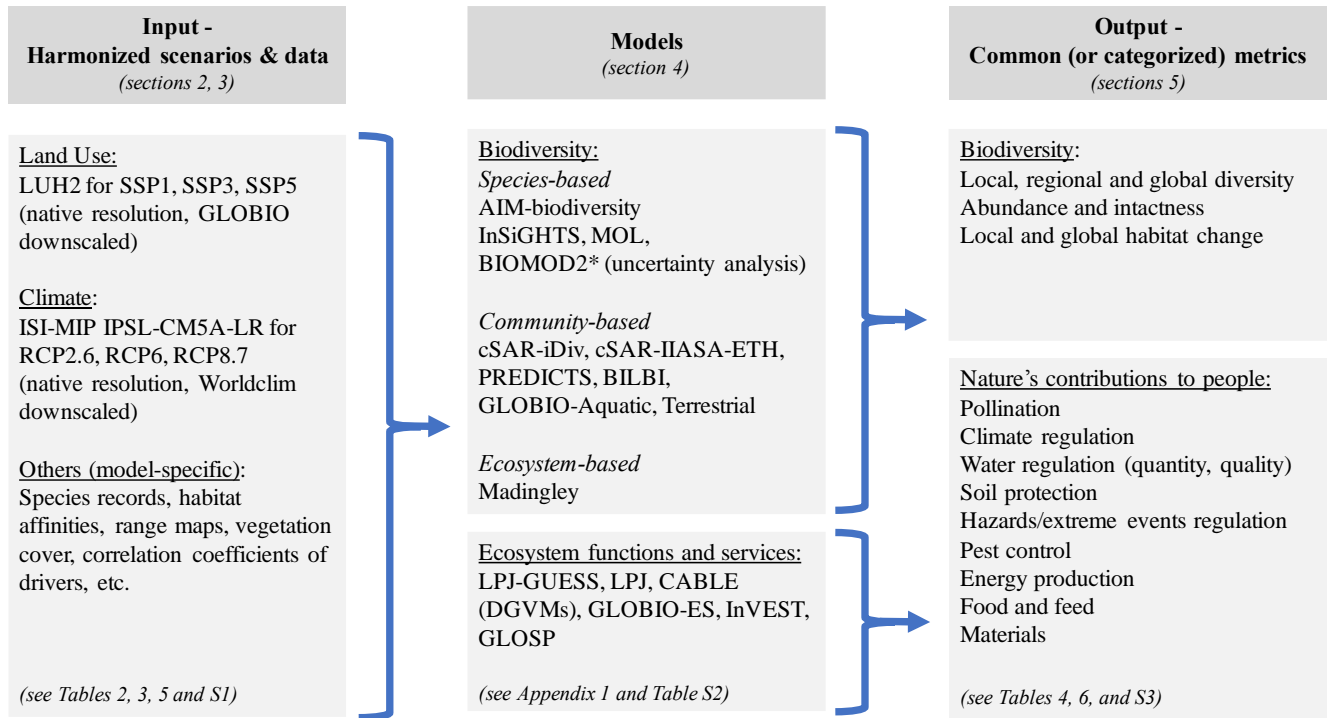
Input -
Harmonized scenarios & data
(sections 2, 3)

Models
(section 4)

Output -
Common (or categorized) metrics
(sections 5)

Land Use:
LUH2 for SSP1, SSP3, SSP5 (native resolution, GLOBIO downscaled)

Climate:
ISI-MIP IPSL-CM5A-LR for RCP2.6, RCP6, RCP8.7 (native resolution, Worldclim downscaled)

Others (model-specific):
Species records, habitat affinities, range maps, vegetation cover, correlation coefficients of drivers, etc.

(see Tables 2, 3, 5 and S1)

Biodiversity:
Species-based
AIM-biodiversity
InSiGHTS, MOL,
BIOMOD2* (uncertainty analysis)

Community-based
cSAR-iDiv, cSAR-IIASA-ETH, PREDICTS, BILBI, GLOBIO-Aquatic, Terrestrial

Ecosystem-based
Madingley

Ecosystem functions and services:
LPJ-GUESS, LPJ, CABLE (DGVMs), GLOBIO-ES, InVEST, GLOSP

(see Appendix 1 and Table S2)

Biodiversity:
Local, regional and global diversity
Abundance and intactness
Local and global habitat change

Nature's contributions to people:
Pollination
Climate regulation
Water regulation (quantity, quality)
Soil protection
Hazards/extreme events regulation
Pest control
Energy production
Food and feed
Materials

(see Tables 4, 6, and S3)